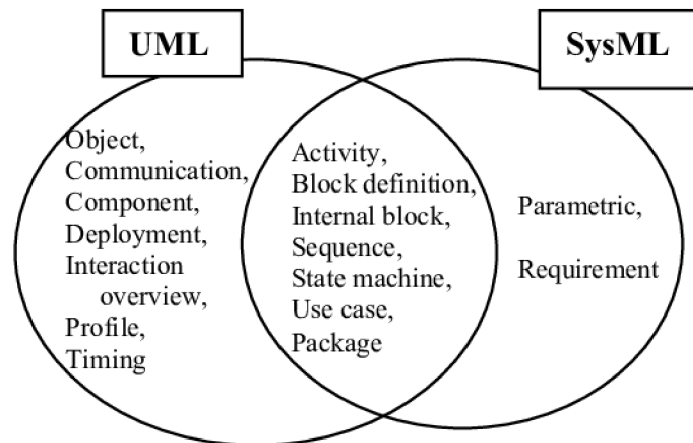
UML

SysML

Object,
Communication,
Component,
Deployment,
Interaction overview,
Profile,
Timing

Activity,
Block definition,
Internal block,
Sequence,
State machine,
Use case,
Package

Parametric,

Requirement